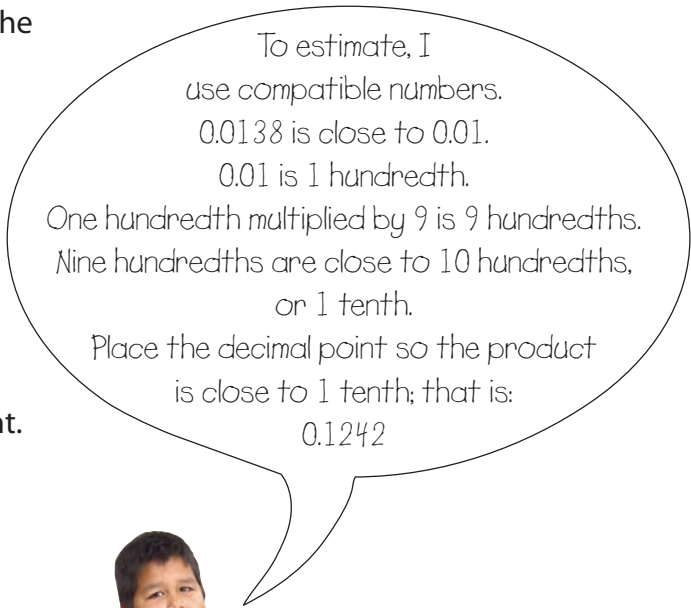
he

t.

To estimate, I use compatible numbers. 0.0138 is close to 0.01. 0.01 is 1 hundredth. One hundredth multiplied by 9 is 9 hundredths. Nine hundredths are close to 10 hundredths, or 1 tenth. Place the decimal point so the product is close to 1 tenth; that is: 0.1242